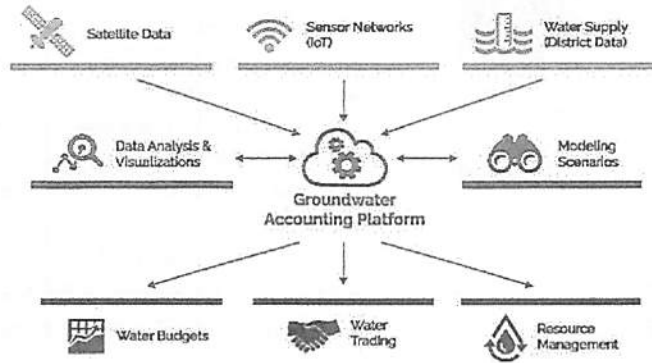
Satellite Data

Sensor Networks (IoT)

Water Supply (District Data)

Data Analysis & Visualizations

Groundwater Accounting Platform

Modeling Scenarios

Water Budgets

Water Trading

Resource Management